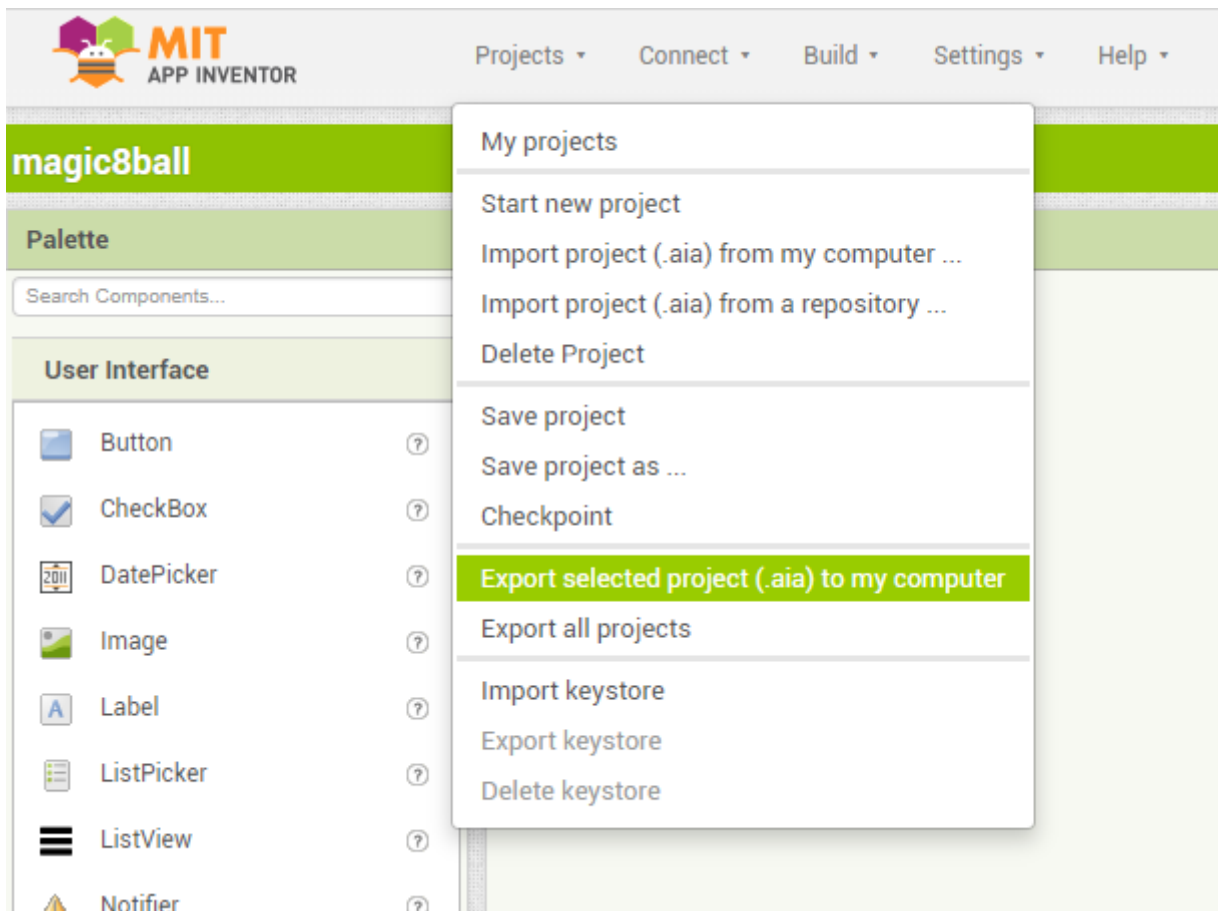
MIT
APP INVENTOR

Projects ▾ Connect ▾ Build ▾ Settings ▾ Help ▾

magic8ball

Palette

Search Components...

User Interface

Button ?
CheckBox ?
2011 DatePicker ?
Image ?
A Label ?
ListPicker ?
ListView ?
Notifier ?

My projects
Start new project
Import project (.aia) from my computer ...
Import project (.aia) from a repository ...
Delete Project
Save project
Save project as ...
Checkpoint
Export selected project (.aia) to my computer
Export all projects
Import keystore
Export keystore
Delete keystore